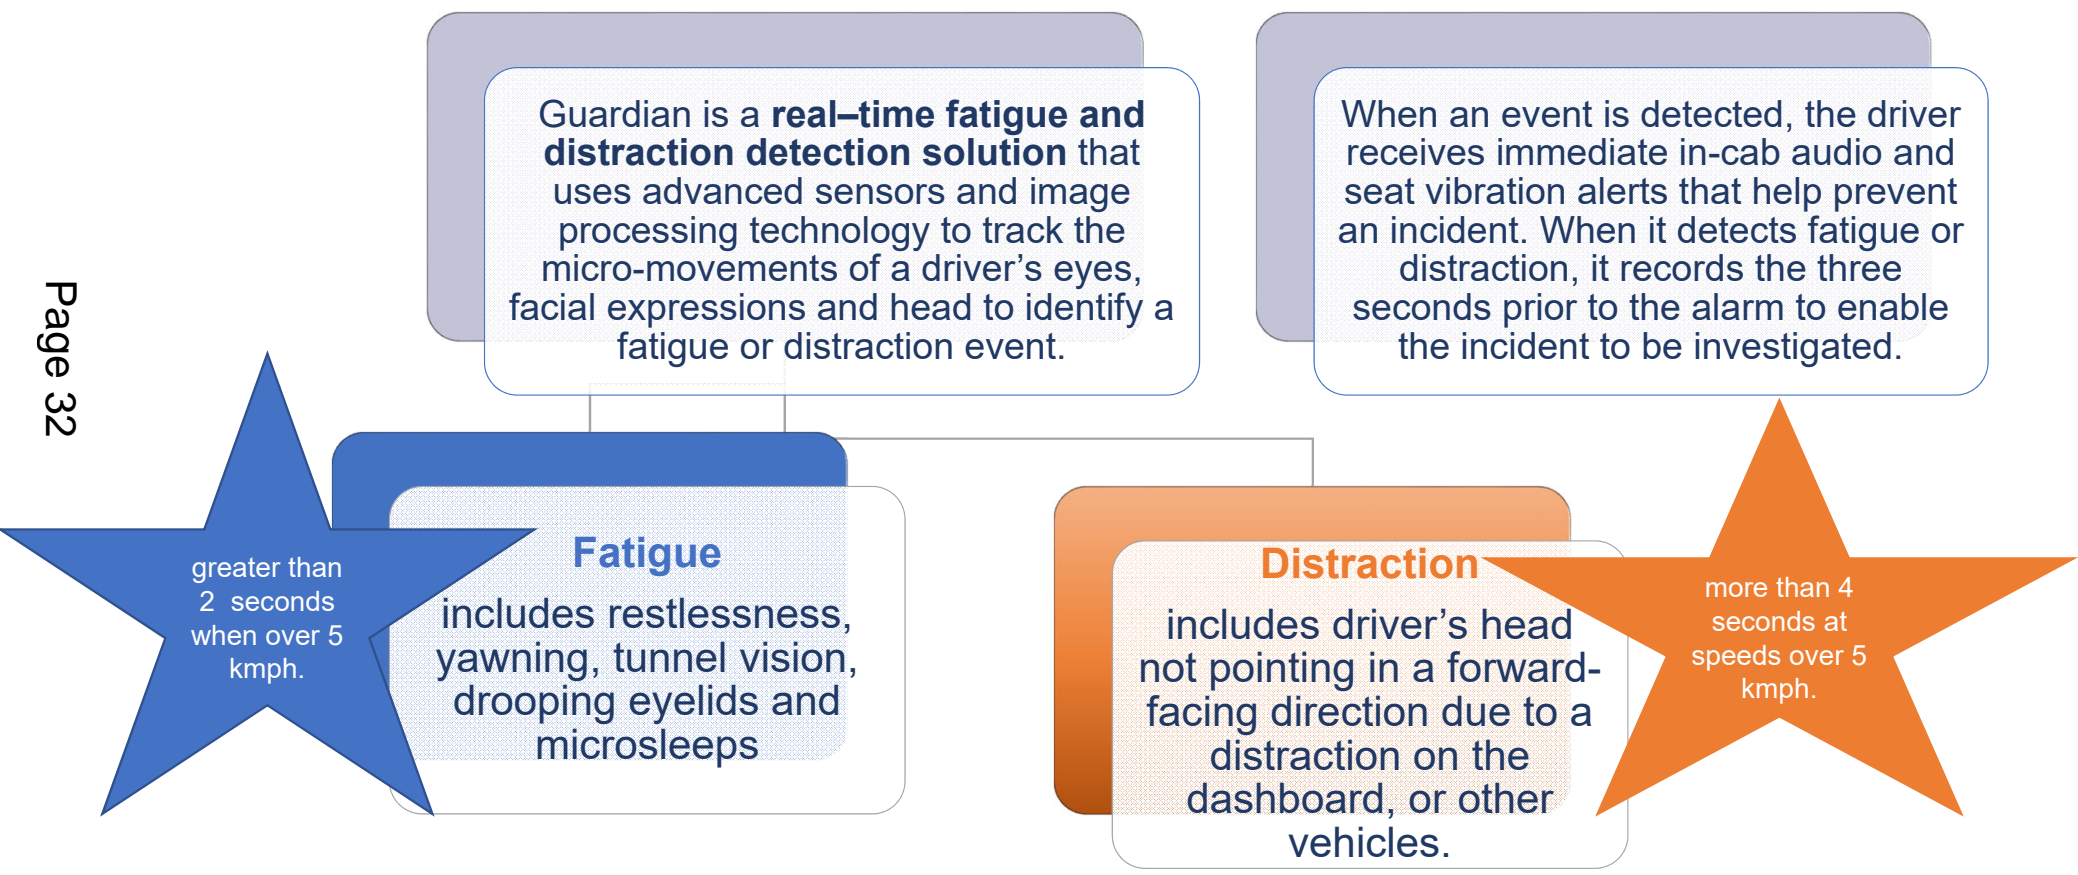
Page 32

Guardian is a **real–time fatigue and distraction detection solution** that uses advanced sensors and image processing technology to track the micro-movements of a driver's eyes, facial expressions and head to identify a fatigue or distraction event.

When an event is detected, the driver receives immediate in-cab audio and seat vibration alerts that help prevent an incident. When it detects fatigue or distraction, it records the three seconds prior to the alarm to enable the incident to be investigated.

greater than 2 seconds when over 5 kmph.

Fatigue

includes restlessness, yawning, tunnel vision, drooping eyelids and microsleeps

Distraction

includes driver's head not pointing in a forward-facing direction due to a distraction on the dashboard, or other vehicles.

more than 4 seconds at speeds over 5 kmph.